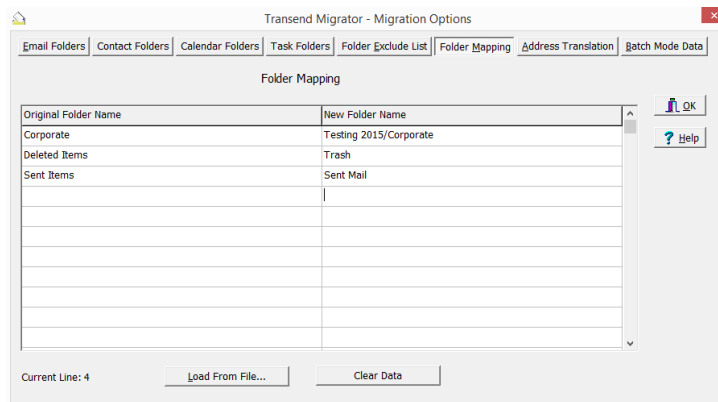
Transend Migrator - Migration Options

Email Folders | Contact Folders | Calendar Folders | Task Folders | Folder Exclude List | Folder Mapping | Address Translation | Batch Mode Data

Folder Mapping

| Original Folder Name | New Folder Name |
|---|---|
| Corporate | Testing 2015/Corporate |
| Deleted Items | Trash |
| Sent Items | Sent Mail |

OK

Help

Current Line: 4

Load From File...

Clear Data